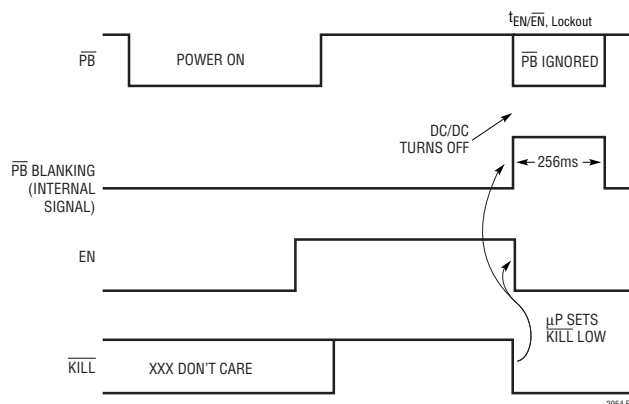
$t_{EN/\overline{EN}, \text{Lockout}}$

$\overline{PB}$

POWER ON

$\overline{PB}$ IGNORED

DC/DC TURNS OFF

$\overline{PB}$ BLANKING (INTERNAL SIGNAL)

256ms

EN

µP SETS $\overline{KILL}$ LOW

$\overline{KILL}$

XXX DON'T CARE

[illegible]